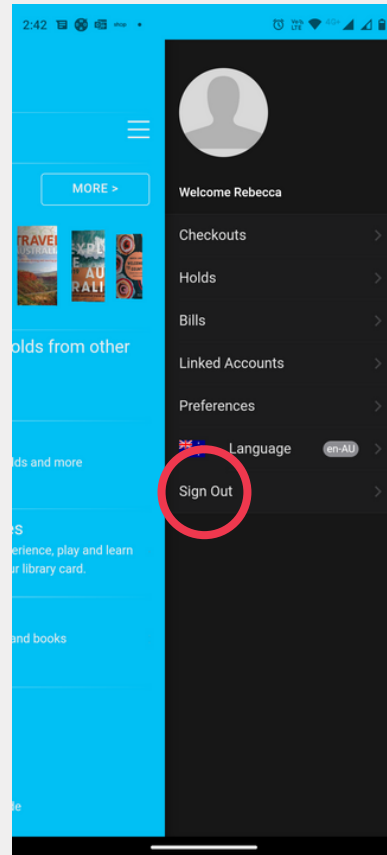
2:42

MORE >

TRAVEL

EXPL
E
AU
RALI

olds from other

lds and more

es
erience, play and learn
ur library card.

and books

de

Welcome Rebecca

Checkouts

Holds

Bills

Linked Accounts

Preferences

Language en-AU

Sign Out